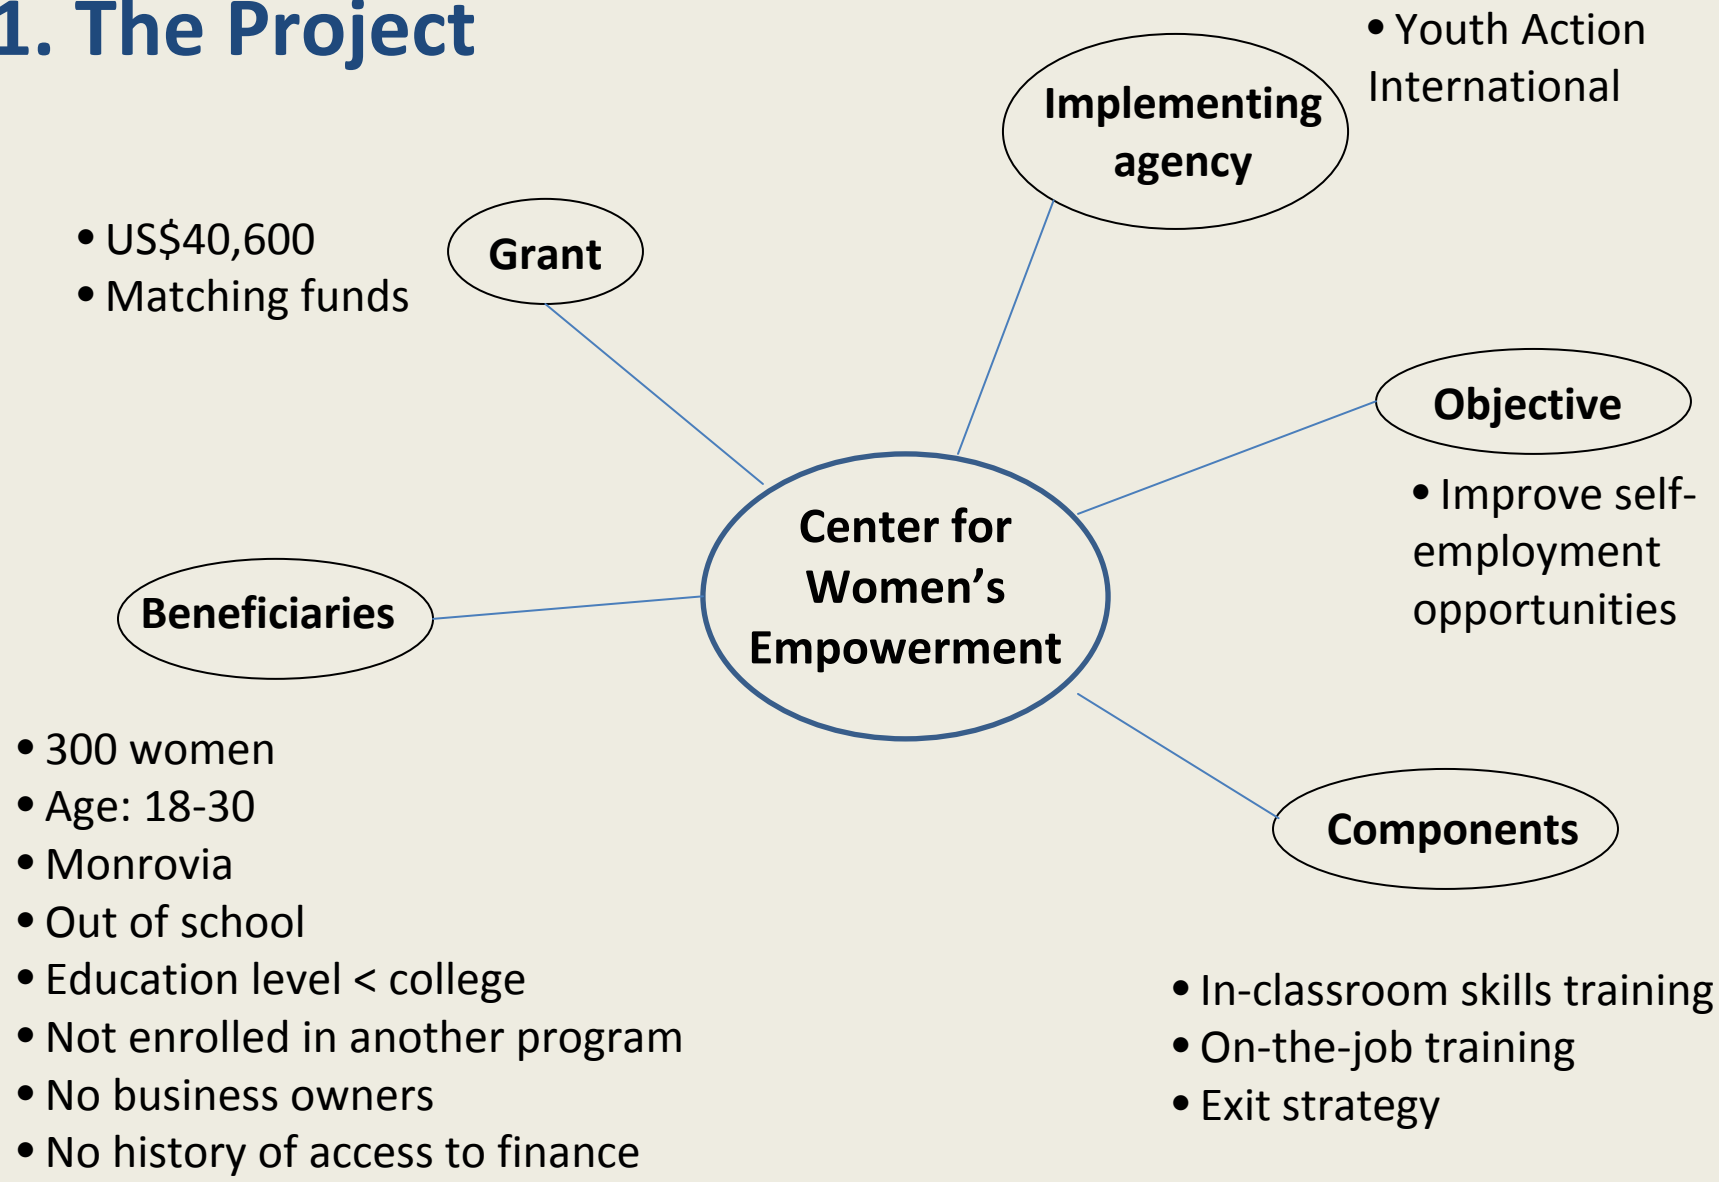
1. The Project

Implementing agency

• Youth Action International

Grant

• US$40,600
• Matching funds

Objective

• Improve self-employment opportunities

Center for Women's Empowerment

Beneficiaries

• 300 women
• Age: 18-30
• Monrovia
• Out of school
• Education level < college
• Not enrolled in another program
• No business owners
• No history of access to finance

Components

• In-classroom skills training
• On-the-job training
• Exit strategy